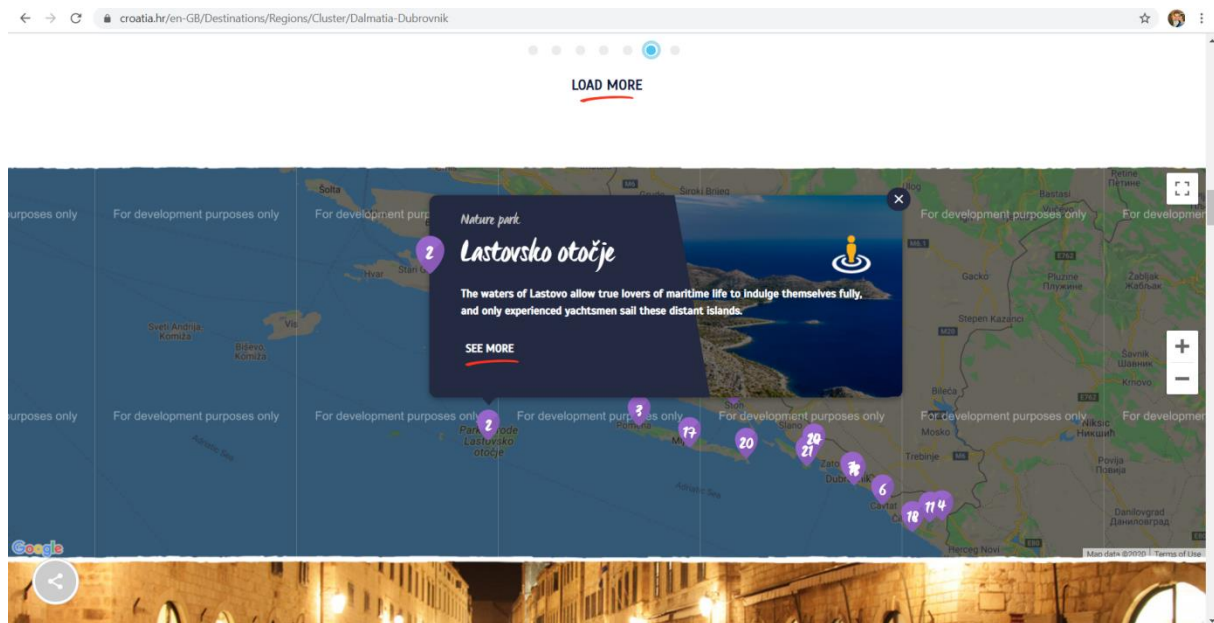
croatia.hr/en-GB/Destinations/Regions/Cluster/Dalmatia-Dubrovnik

LOAD MORE

Nature park

2

Lastovsko otočje

The waters of Lastovo allow true lovers of maritime life to indulge themselves fully, and only experienced yachtsmen sail these distant islands.

SEE MORE

urposes only For development purposes only For development purposes only For development purposes only For development

urposes only For development purposes only For development purposes only For development purposes only For development purposes only For development

Šolta Hvar Stari G Vis Sveti Andrija Komiža Biševo Komiža Široki Brijeg Gacko Plužine Плужине Žabljak Жабљак Šavnik Шавник Krnovo Bileća Nikšić Никшић Trebinje Mosko Povija Повија Danilovgrad Даниловград Herceg Novi Adriatic Sea Cavtat Dubrovnik Zaton Ston Pomena Mljet Park prirode Lastovsko otočje Semen Kazanci

2 3 17 20 24 21 7 6 18 11 4

Google Map data ©2020 Terms of Use

+
−